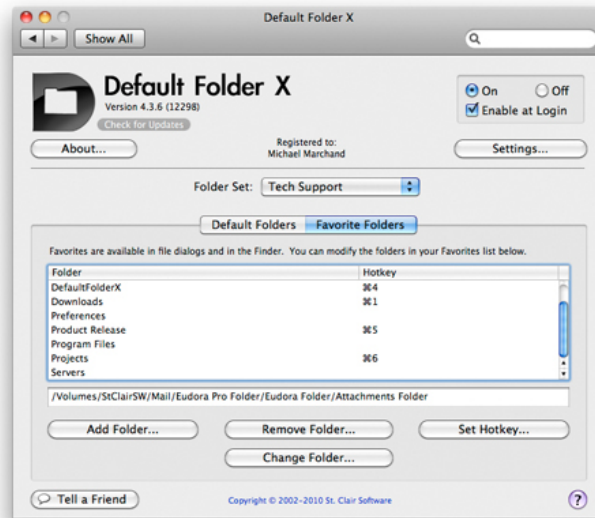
Default Folder X

Show All

Default Folder X
Version 4.3.6 (12298)
Check for Updates

On
Off
Enable at Login

About...

Registered to:
Michael Marchand

Settings...

Folder Set: Tech Support

Default Folders
Favorite Folders

Favorites are available in file dialogs and in the Finder. You can modify the folders in your Favorites list below.

| Folder | Hotkey |
|---|---|
| DefaultFolderX | ⌘4 |
| Downloads | ⌘1 |
| Preferences | |
| Product Release | ⌘5 |
| Program Files | |
| Projects | ⌘6 |
| Servers | |

/Volumes/StClairSW/Mail/Eudora Pro Folder/Eudora Folder/Attachments Folder

Add Folder...
Remove Folder...
Set Hotkey...
Change Folder...

Tell a Friend

Copyright © 2002–2010 St. Clair Software

?